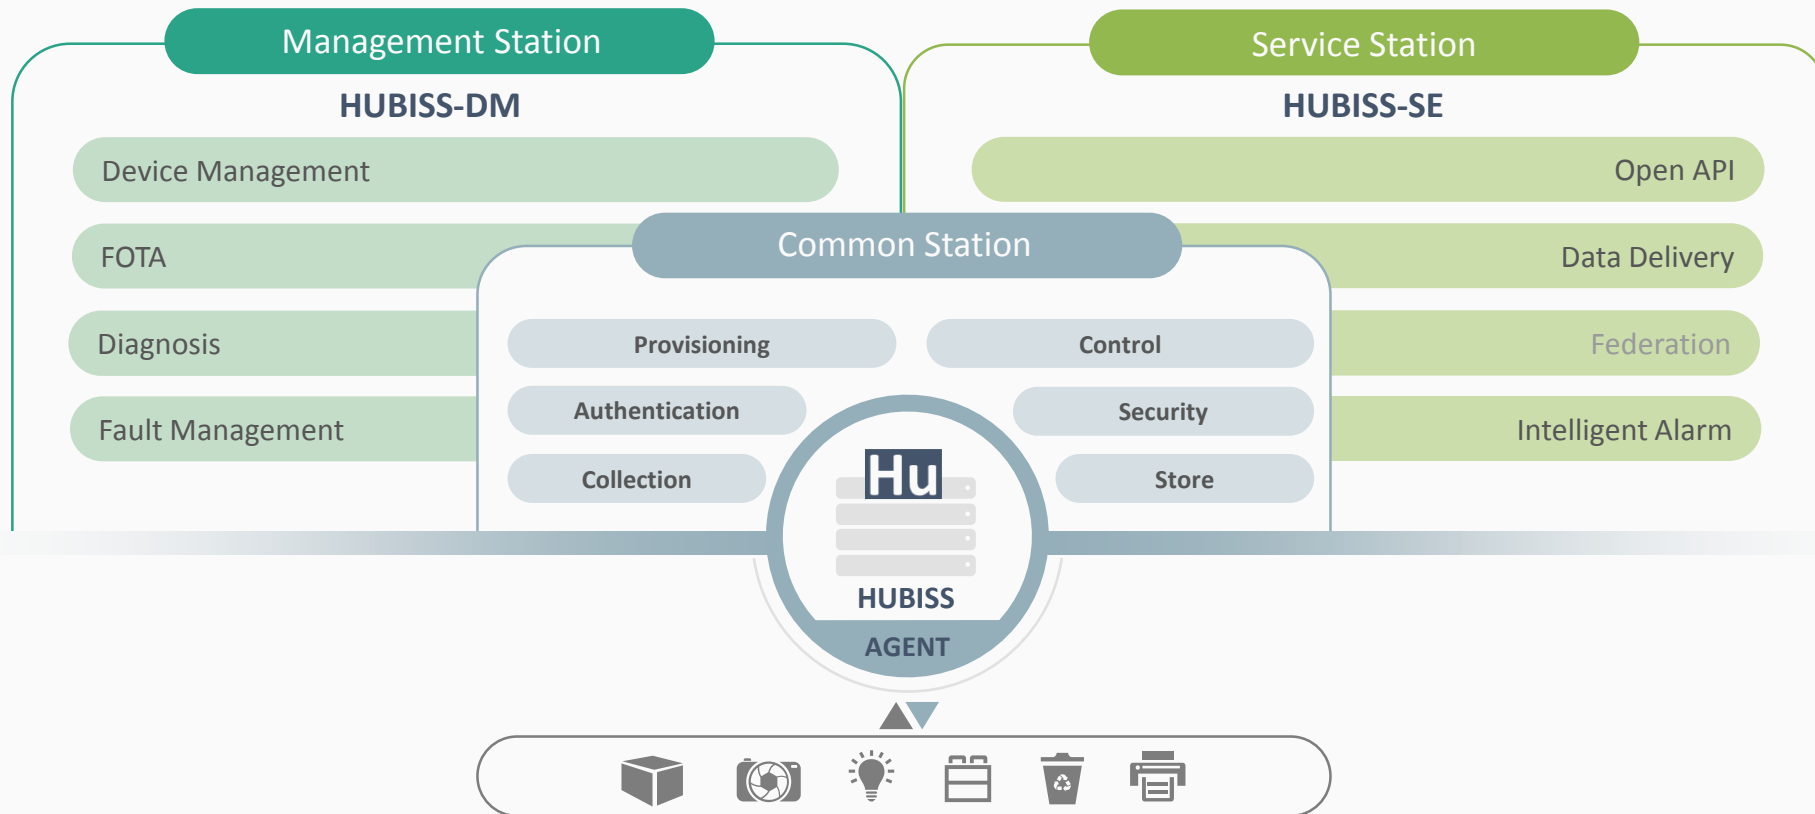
Management Station

HUBISS-DM

Device Management

FOTA

Diagnosis

Fault Management

Service Station

HUBISS-SE

Open API

Data Delivery

Federation

Intelligent Alarm

Common Station

Provisioning

Control

Authentication

Security

Collection

Store

Hu

HUBISS

AGENT